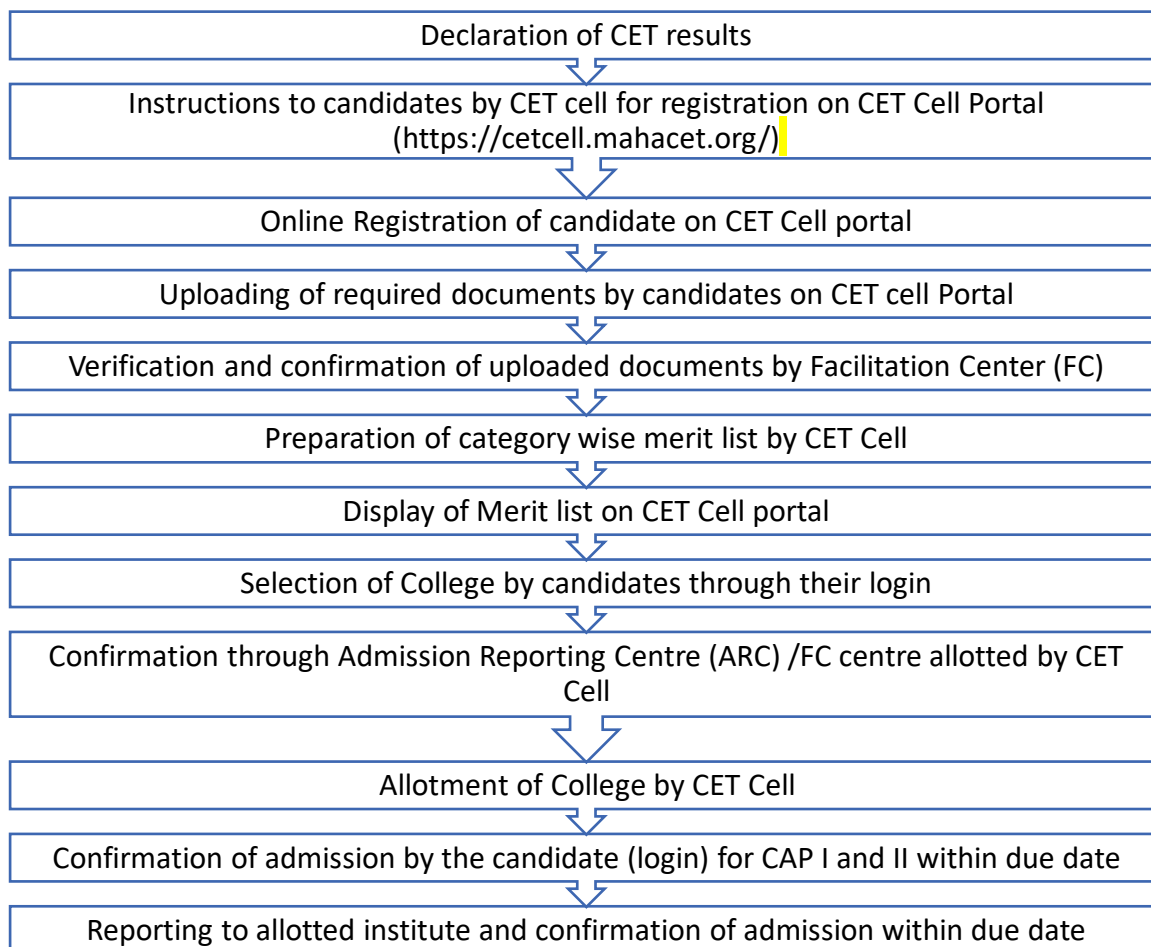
Declaration of CET results

Instructions to candidates by CET cell for registration on CET Cell Portal (https://cetcell.mahacet.org/)

Online Registration of candidate on CET Cell portal

Uploading of required documents by candidates on CET cell Portal

Verification and confirmation of uploaded documents by Facilitation Center (FC)

Preparation of category wise merit list by CET Cell

Display of Merit list on CET Cell portal

Selection of College by candidates through their login

Confirmation through Admission Reporting Centre (ARC) /FC centre allotted by CET Cell

Allotment of College by CET Cell

Confirmation of admission by the candidate (login) for CAP I and II within due date

Reporting to allotted institute and confirmation of admission within due date